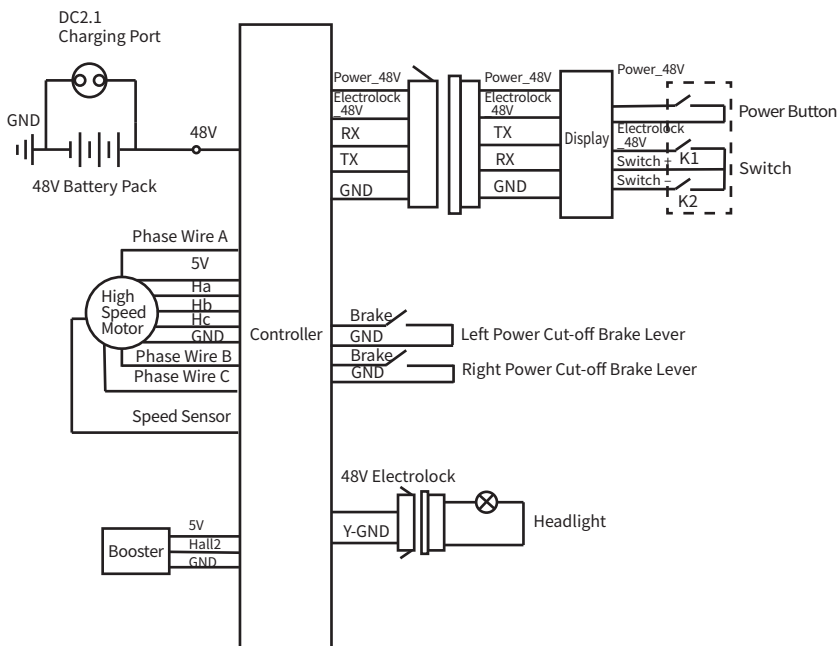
DC2.1
Charging Port

GND

48V

48V Battery Pack

Power_48V
Electrolock _48V
RX
TX
GND

Power_48V
Electrolock _48V
TX
RX
GND

Display

Power_48V
Electrolock _48V
Switch +
Switch -

K1
K2

Power Button
Switch

Phase Wire A
5V
Ha
Hb
Hc
GND
Phase Wire B
Phase Wire C
Speed Sensor

High Speed Motor

Controller

Brake
GND
Left Power Cut-off Brake Lever
Brake
GND
Right Power Cut-off Brake Lever

48V Electrolock
Y-GND
Headlight

Booster
5V
Hall2
GND